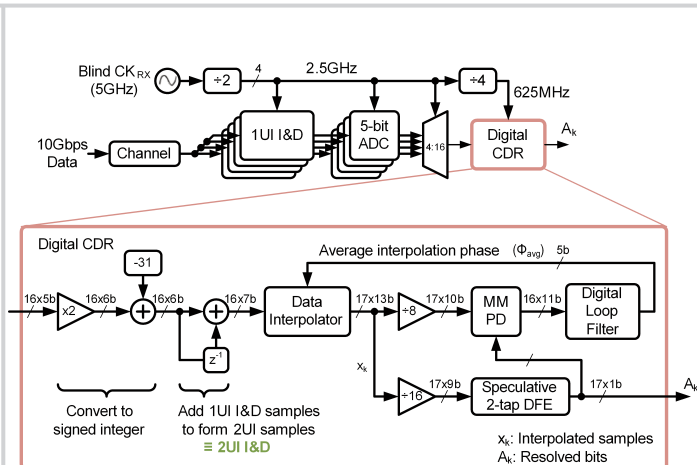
Blind CK$_{RX}$ (5GHz)

÷2

4

2.5GHz

÷4

625MHz

10Gbps Data

Channel

1UI I&D

5-bit ADC

4:16

Digital CDR

A$_k$

Digital CDR

Average interpolation phase ($\Phi_{avg}$)

5b

-31

16x5b

x2

16x6b

16x6b

16x7b

Data Interpolator

17x13b

÷8

17x10b

MM PD

16x11b

Digital Loop Filter

$z^{-1}$

x$_k$

÷16

17x9b

Speculative 2-tap DFE

17x1b

A$_k$

Convert to signed integer

Add 1UI I&D samples to form 2UI samples

≡ 2UI I&D

x$_k$: Interpolated samples

A$_k$: Resolved bits